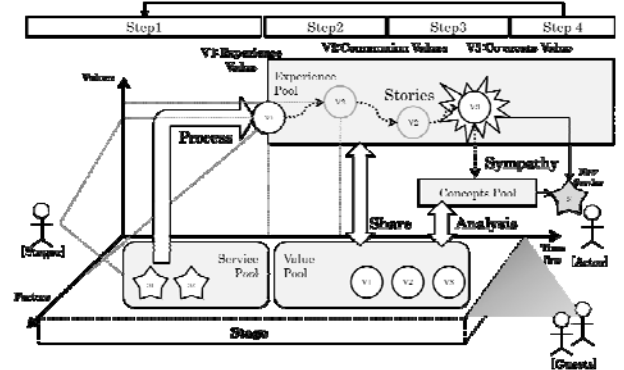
Step1
Step2
Step3
Step 4
V1:Experience Value
V2:Communication Values
V3:Co-create Value
Values
Experience Pool
V1
V4
Stories
V2
V3
Process
Sympathy
New Service
Concepts Pool
S
[Stagger]
Share
Analysis
Time flow
[Actor]
Service Pool
Value Pool
S1
S2
V1
V2
V3
Factors
Stage
[Guests]